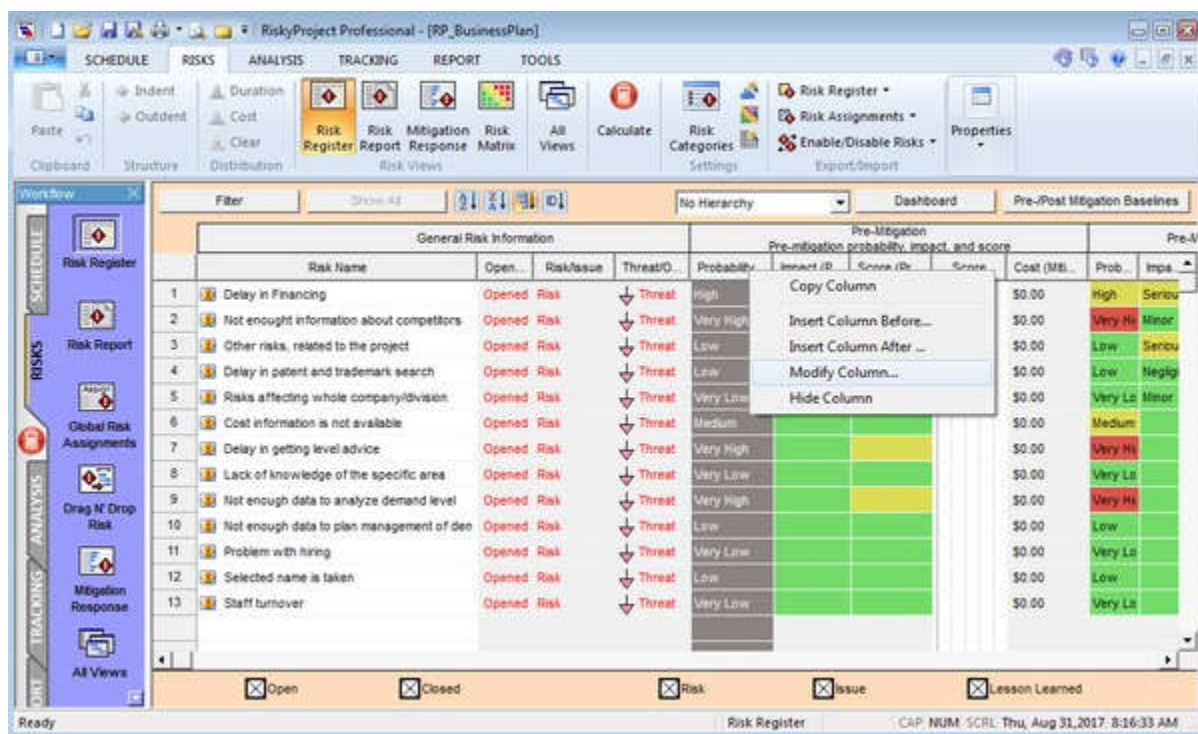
RiskyProject Professional - [RP_BusinessPlan]

SCHEDULE RISKS ANALYSIS TRACKING REPORT TOOLS

Paste Indent Outdent Duration Cost Clear Risk Register Risk Report Mitigation Response Risk Matrix All Views Calculate Risk Categories Risk Register Risk Assignments Enable/Disable Risks Properties

Clipboard Structure Distribution Risk Views Settings Export/Import

Workflow

SCHEDULE RISKS ANALYSIS TRACKING ORT

Risk Register
Risk Report
Global Risk Assignments
Drag N' Drop Risk
Mitigation Response
All Views

Filter Show All No Hierarchy Dashboard Pre-/Post Mitigation Baselines

General Risk Information | Pre-Mitigation Pre-mitigation probability, impact, and score | Pre-M

| | Risk Name | Open... | Risk/Issue | Threat/O... | Probability | Impact (P... | Score (Pr... | Score... | Cost (Miti... | Prob... | Impa... |
|---|---|---|---|---|---|---|---|---|---|---|---|
| 1 | Delay in Financing | Opened | Risk | Threat | High | | | | $0.00 | High | Seriou |
| 2 | Not enought information about competitors | Opened | Risk | Threat | Very High | | | | $0.00 | Very Hi | Minor |
| 3 | Other risks, related to the project | Opened | Risk | Threat | Low | | | | $0.00 | Low | Seriou |
| 4 | Delay in patent and trademark search | Opened | Risk | Threat | Low | | | | $0.00 | Low | Negligi |
| 5 | Risks affecting whole company/division | Opened | Risk | Threat | Very Low | | | | $0.00 | Very Lo | Minor |
| 6 | Cost information is not available | Opened | Risk | Threat | Medium | | | | $0.00 | Medium | |
| 7 | Delay in getting level advice | Opened | Risk | Threat | Very High | | | | $0.00 | Very Hi | |
| 8 | Lack of knowledge of the specific area | Opened | Risk | Threat | Very Low | | | | $0.00 | Very Lo | |
| 9 | Not enough data to analyze demand level | Opened | Risk | Threat | Very High | | | | $0.00 | Very Hi | |
| 10 | Not enough data to plan management of den | Opened | Risk | Threat | Low | | | | $0.00 | Low | |
| 11 | Problem with hiring | Opened | Risk | Threat | Very Low | | | | $0.00 | Very Lo | |
| 12 | Selected name is taken | Opened | Risk | Threat | Low | | | | $0.00 | Low | |
| 13 | Staff turnover | Opened | Risk | Threat | Very Low | | | | $0.00 | Very Lo | |

Copy Column
Insert Column Before...
Insert Column After ...
Modify Column...
Hide Column

Open Closed Risk Issue Lesson Learned

Ready Risk Register CAP NUM SCRL Thu, Aug 31, 2017 8:16:33 AM